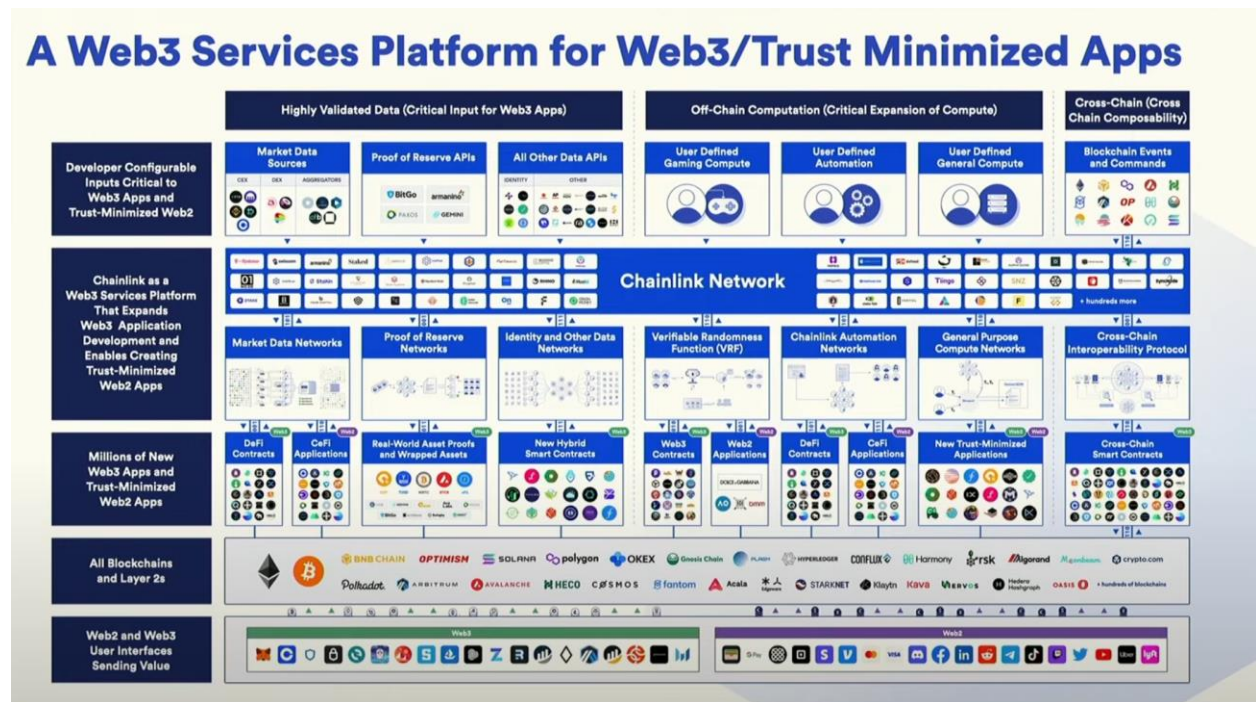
A Web3 Services Platform for Web3/Trust Minimized Apps

Highly Validated Data (Critical Input for Web3 Apps)

Off-Chain Computation (Critical Expansion of Compute)

Cross-Chain (Cross Chain Composability)

Developer Configurable Inputs Critical to Web3 Apps and Trust-Minimized Web2

Market Data Sources

CEX

DEX

AGGREGATORS

Proof of Reserve APIs

BitGo

armanino

PAXOS

GEMINI

All Other Data APIs

IDENTITY

OTHER

User Defined Gaming Compute

User Defined Automation

User Defined General Compute

Blockchain Events and Commands

OP

Chainlink as a Web3 Services Platform That Expands Web3 Application Development and Enables Creating Trust-Minimized Web2 Apps

Chainlink Network

Staked

Tiingo

+ hundreds more

Market Data Networks

Proof of Reserve Networks

Identity and Other Data Networks

Verifiable Randomness Function (VRF)

Chainlink Automation Networks

General Purpose Compute Networks

Cross-Chain Interoperability Protocol

Millions of New Web3 Apps and Trust-Minimized Web2 Apps

DeFi Contracts

CeFi Applications

Real-World Asset Proofs and Wrapped Assets

New Hybrid Smart Contracts

Web3 Contracts

Web2 Applications

DOLCE & GABBANA

DeFi Contracts

CeFi Applications

New Trust-Minimized Applications

Cross-Chain Smart Contracts

All Blockchains and Layer 2s

BNB CHAIN

OPTIMISM

SOLANA

polygon

OKEX

Gnosis Chain

HYPERLEDGER

CONFLUX

Harmony

rsk

Algorand

crypto.com

Polkadot

ARBITRUM

AVALANCHE

HECO

COSMOS

fantom

Acala

STARKNET

Klaytn

KAVA

NERVOS

Hedera Hashgraph

OASIS

+ hundreds of blockchains

Web2 and Web3 User Interfaces Sending Value

Web3

Web2